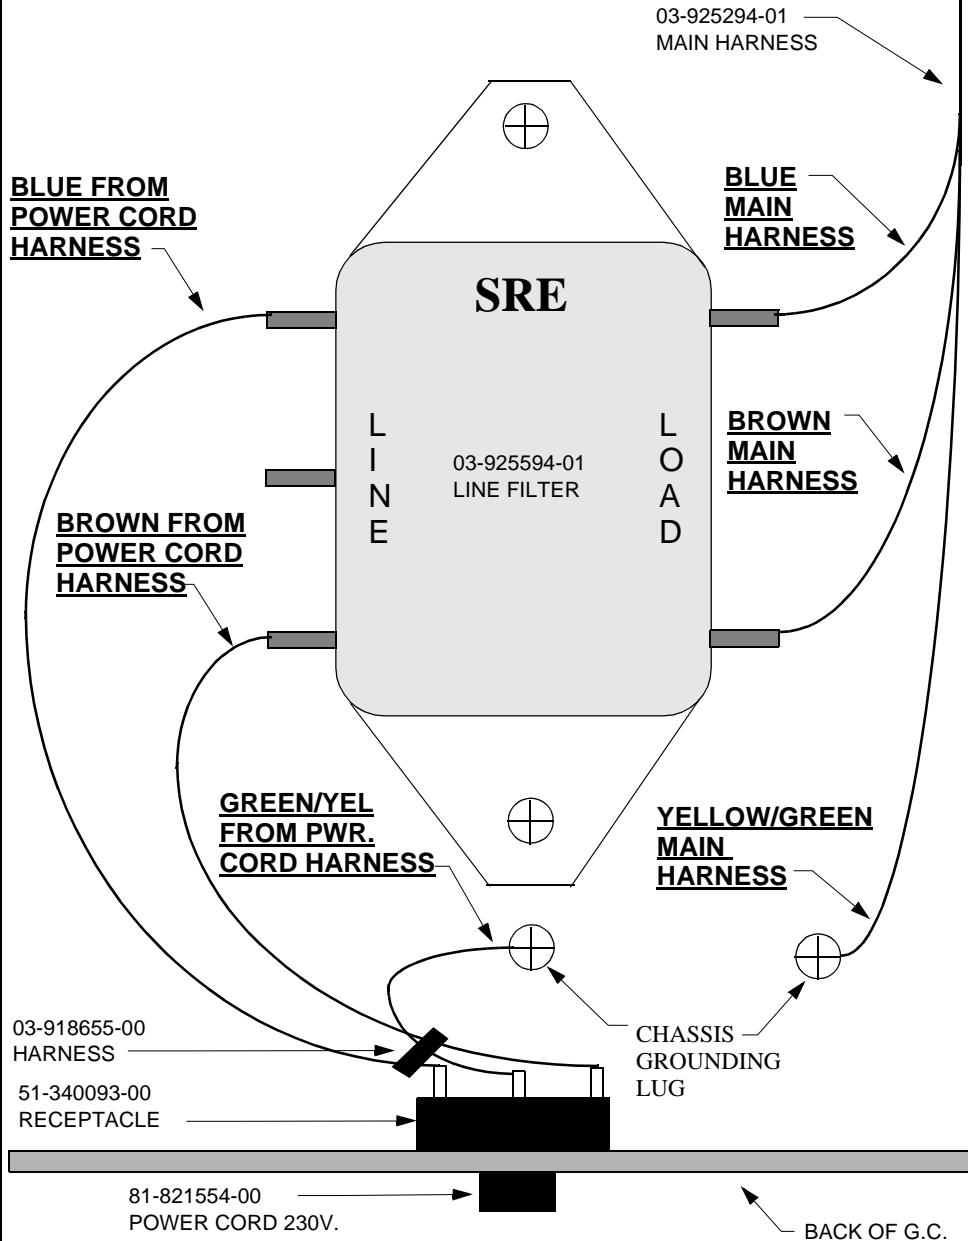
03-925294-01
MAIN HARNESS

BLUE FROM POWER CORD HARNESS

SRE

BLUE MAIN HARNESS

L
I
N
E

03-925594-01
LINE FILTER

L
O
A
D

BROWN MAIN HARNESS

BROWN FROM POWER CORD HARNESS

GREEN/YEL FROM PWR. CORD HARNESS

YELLOW/GREEN MAIN HARNESS

03-918655-00
HARNESS

51-340093-00
RECEPTACLE

CHASSIS GROUNDING LUG

81-821554-00
POWER CORD 230V.

BACK OF G.C.